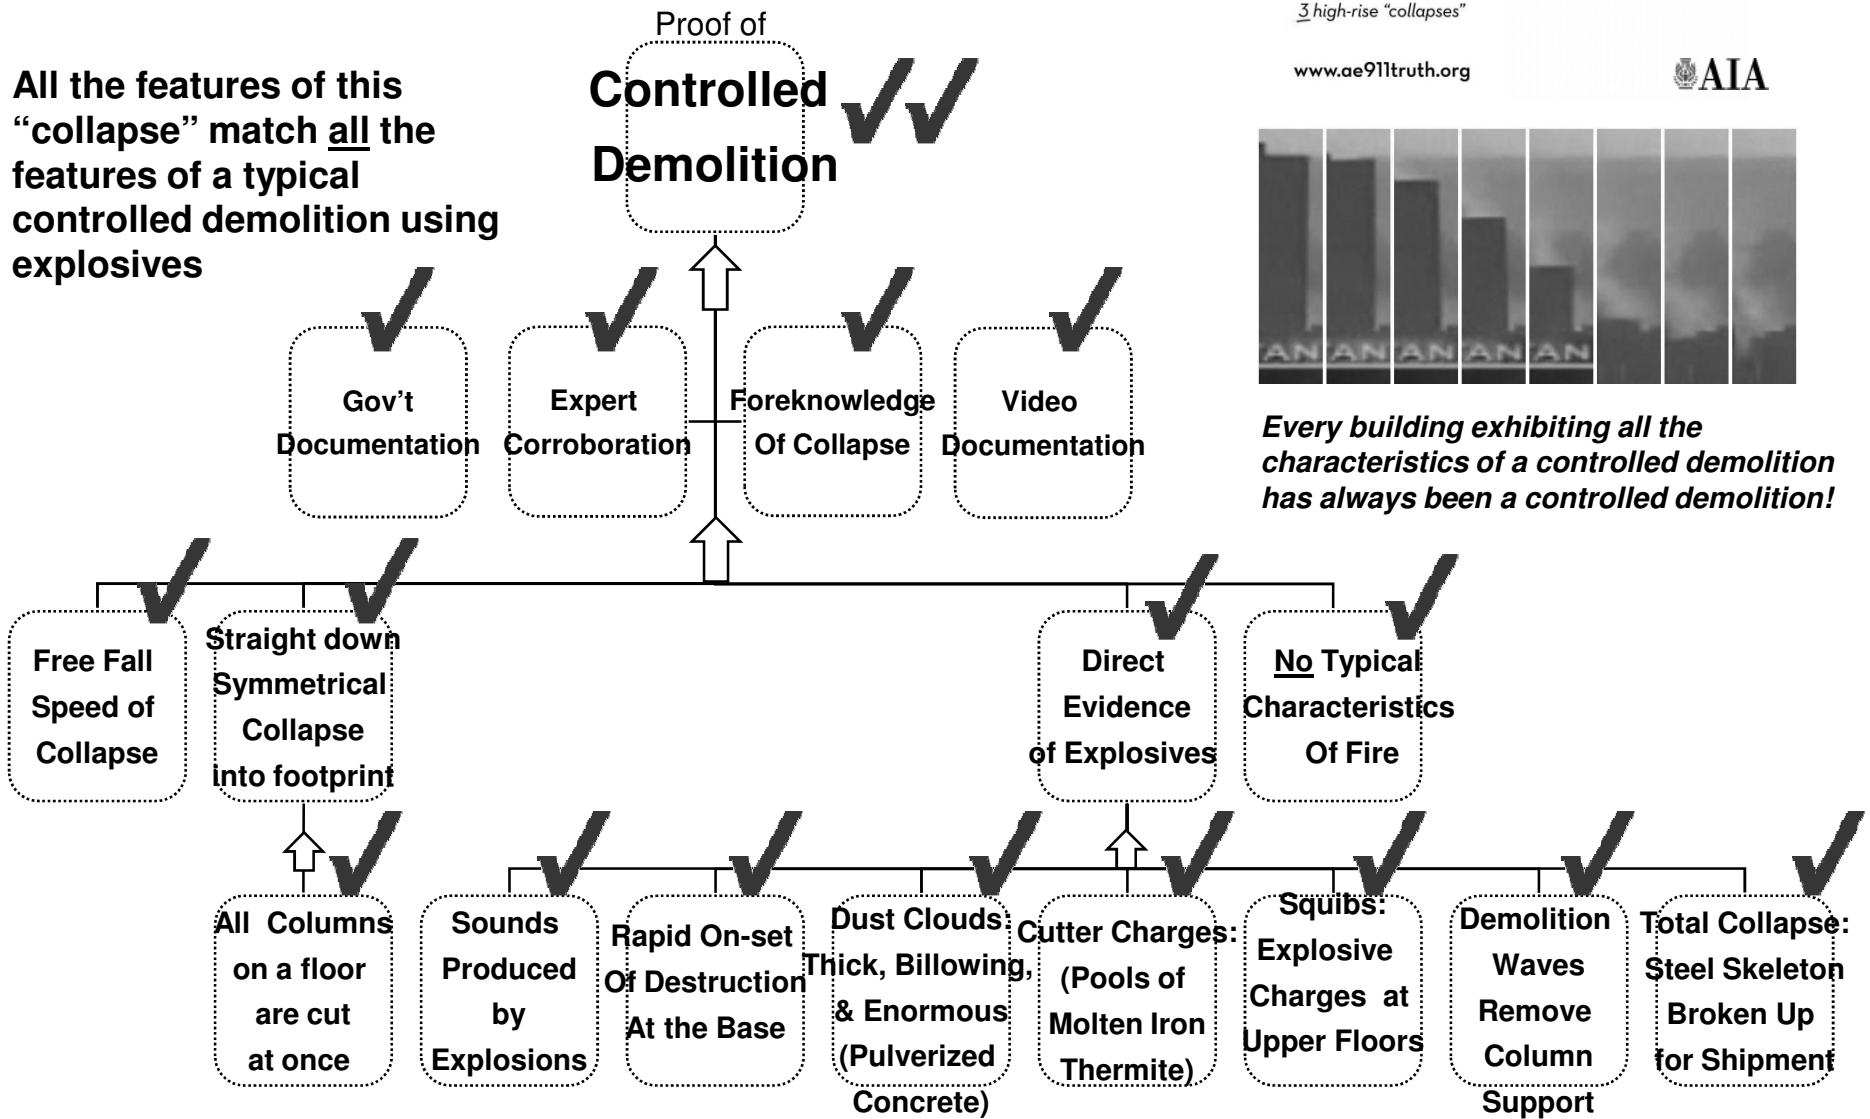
3 high-rise "collapses"

www.ae911truth.org

AIA

Proof of
Controlled Demolition

All the features of this "collapse" match all the features of a typical controlled demolition using explosives

Gov't Documentation

Expert Corroboration

Foreknowledge Of Collapse

Video Documentation

Every building exhibiting all the characteristics of a controlled demolition has always been a controlled demolition!

Free Fall Speed of Collapse

Straight down Symmetrical Collapse into footprint

Direct Evidence of Explosives

No Typical Characteristics Of Fire

All Columns on a floor are cut at once

Sounds Produced by Explosions

Rapid On-set Of Destruction At the Base

Dust Clouds: Thick, Billowing, & Enormous (Pulverized Concrete)

Cutter Charges: (Pools of Molten Iron Thermite)

Squibs: Explosive Charges at Upper Floors

Demolition Waves Remove Column Support

Total Collapse: Steel Skeleton Broken Up for Shipment